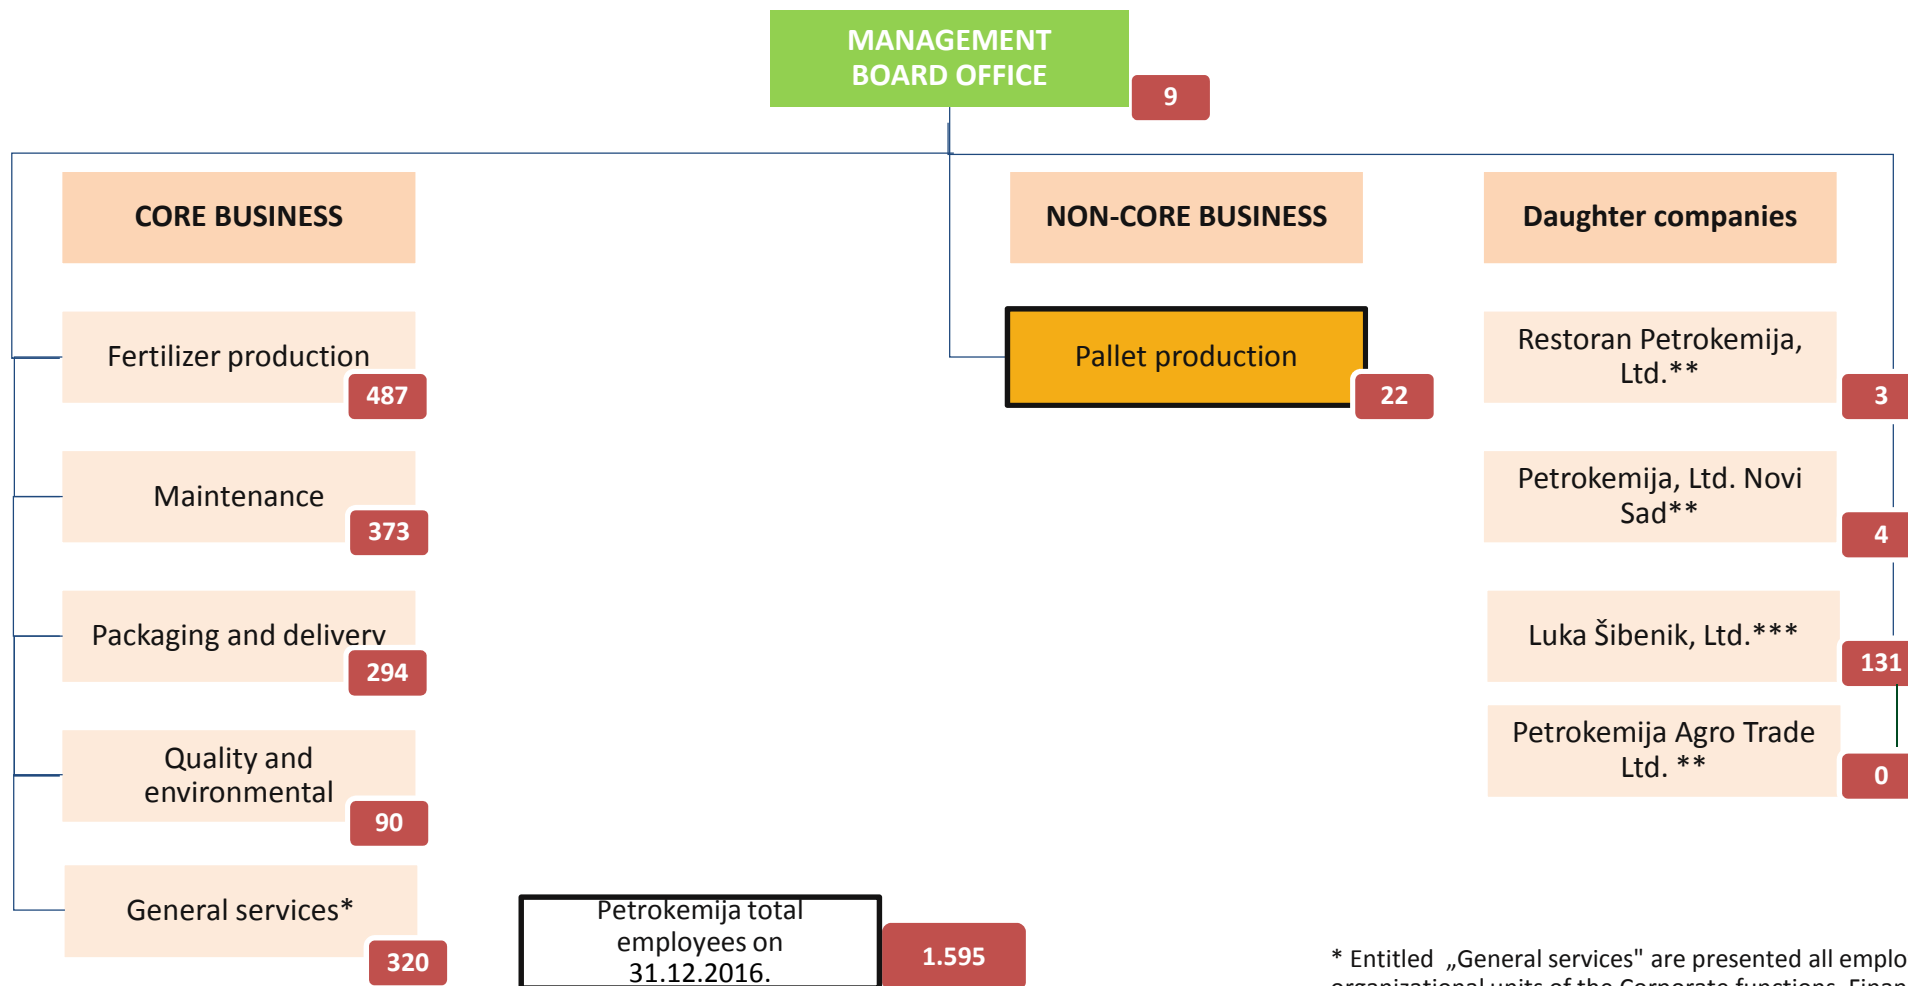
MANAGEMENT BOARD OFFICE
9

CORE BUSINESS

NON-CORE BUSINESS

Daughter companies

Fertilizer production
487

Maintenance
373

Packaging and deliverv
294

Quality and environmental
90

General services*
320

Pallet production
22

Restoran Petrokemija, Ltd.**
3

Petrokemija, Ltd. Novi Sad**
4

Luka Šibenik, Ltd.***
131

Petrokemija Agro Trade Ltd. **
0

Petrokemija total employees on 31.12.2016.
1.595

* Entitled „General services" are presented all emplo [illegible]
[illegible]